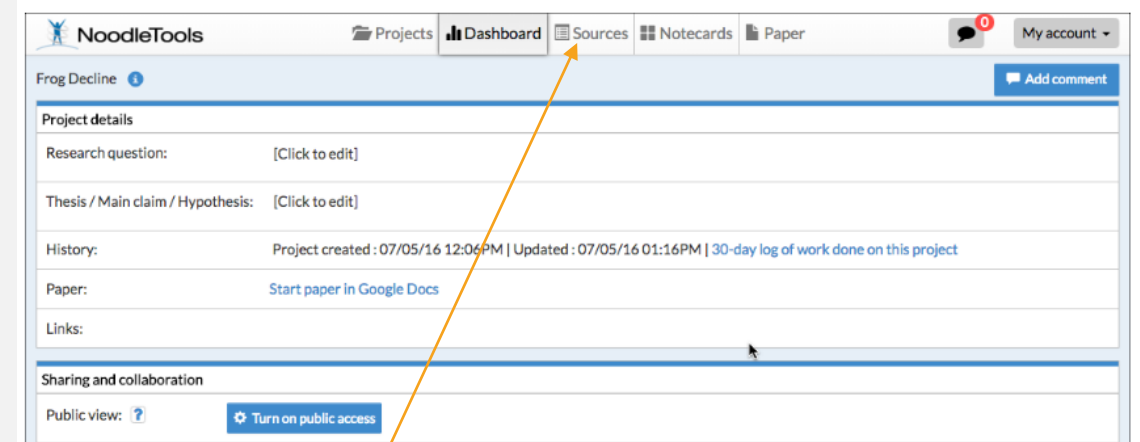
NoodleTools

Projects Dashboard Sources Notecards Paper

0

My account

Frog Decline

Add comment

Project details

Research question: [Click to edit]

Thesis / Main claim / Hypothesis: [Click to edit]

History: Project created : 07/05/16 12:06PM | Updated : 07/05/16 01:16PM | 30-day log of work done on this project

Paper: Start paper in Google Docs

Links:

Sharing and collaboration

Public view: ?

Turn on public access